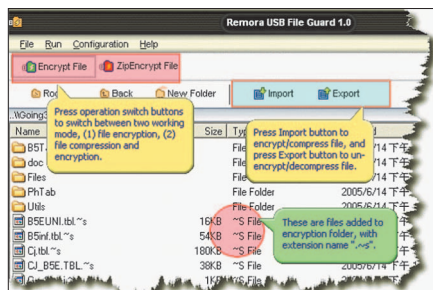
Remora USB File Guard 1.0

File Run Configuration Help

Encrypt File ZipEncrypt File

Roo Back New Folder Import Export

..\Going3

Press operation switch buttons to switch between two working mode, (1) file encryption, (2) file compression and encryption.

Press Import button to encrypt/compress file, and press Export button to un-encrypt/decompress file.

| Name | Size | Typ | |
|---|---|---|---|
| B5T | | File | 2005/6/14 下午 |
| doc | | File | 2005/6/14 下午 |
| Files | | File | 2005/6/14 下午 |
| PhTab | | File Folder | 2005/6/14 下午 |
| Utils | | File Folder | 2005/6/14 下午 |
| B5EUNI.tbl.~s | 16KB | ~S File | |
| B5inf.tbl.~s | 54KB | ~S File | |
| Cj.tbl.~s | 180KB | ~S File | |
| CJ_B5E.TBL.~s | 38KB | ~S File | |
| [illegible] | 1KB | ~S File | |

These are files added to encryption folder, with extension name ".~s".